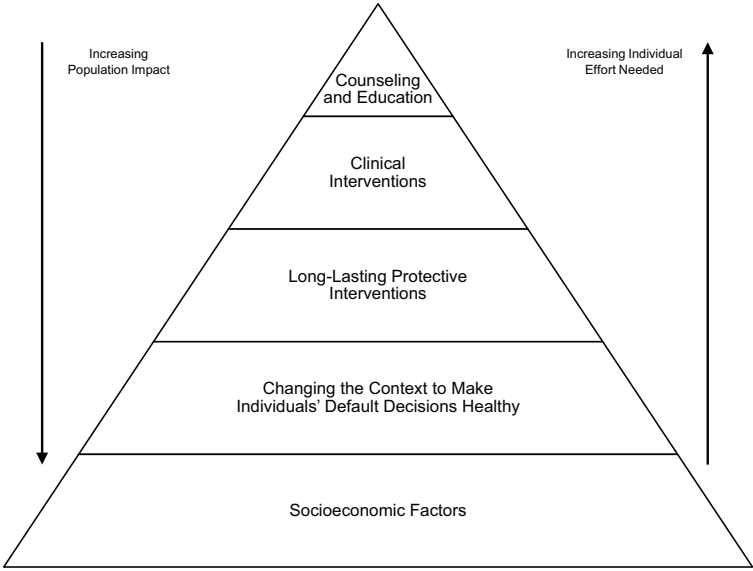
Increasing Population Impact

Increasing Individual Effort Needed

Counseling and Education

Clinical Interventions

Long-Lasting Protective Interventions

Changing the Context to Make Individuals' Default Decisions Healthy

Socioeconomic Factors